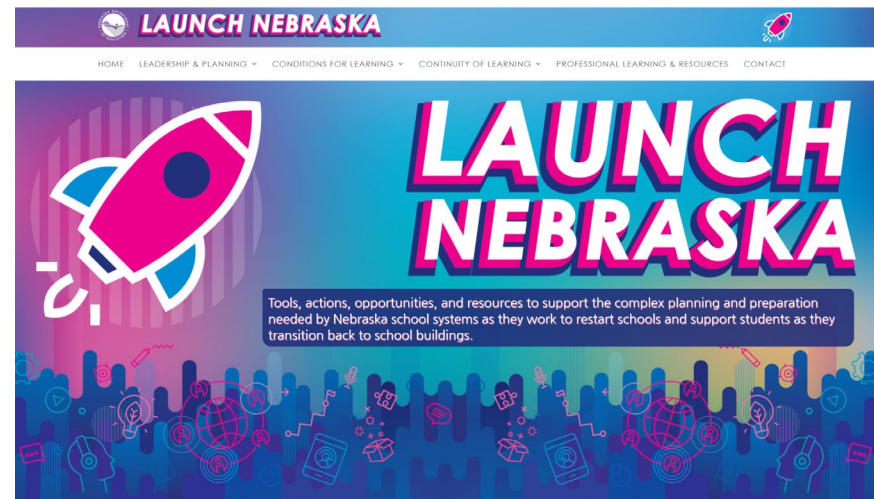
LAUNCH NEBRASKA

HOME LEADERSHIP & PLANNING CONDITIONS FOR LEARNING CONTINUITY OF LEARNING PROFESSIONAL LEARNING & RESOURCES CONTACT

LAUNCH NEBRASKA

Tools, actions, opportunities, and resources to support the complex planning and preparation needed by Nebraska school systems as they work to restart schools and support students as they transition back to school buildings.